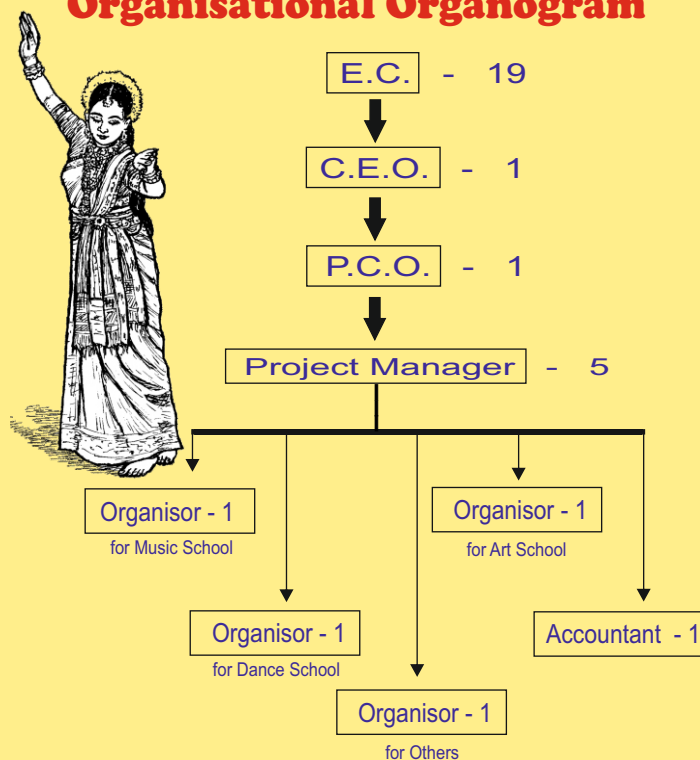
Organisational Organogram

E.C. - 19

C.E.O. - 1

P.C.O. - 1

Project Manager - 5

Organisor - 1
for Music School

Organisor - 1
for Art School

Organisor - 1
for Dance School

Accountant - 1

Organisor - 1
for Others